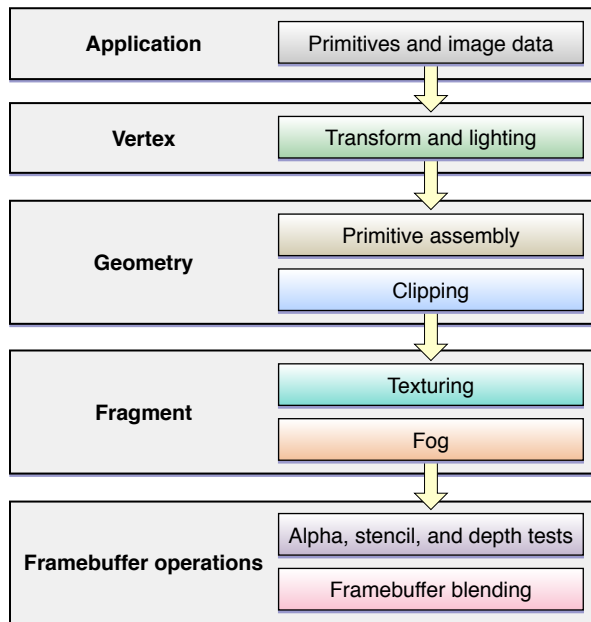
Application

Primitives and image data

Vertex

Transform and lighting

Geometry

Primitive assembly

Clipping

Fragment

Texturing

Fog

Framebuffer operations

Alpha, stencil, and depth tests

Framebuffer blending